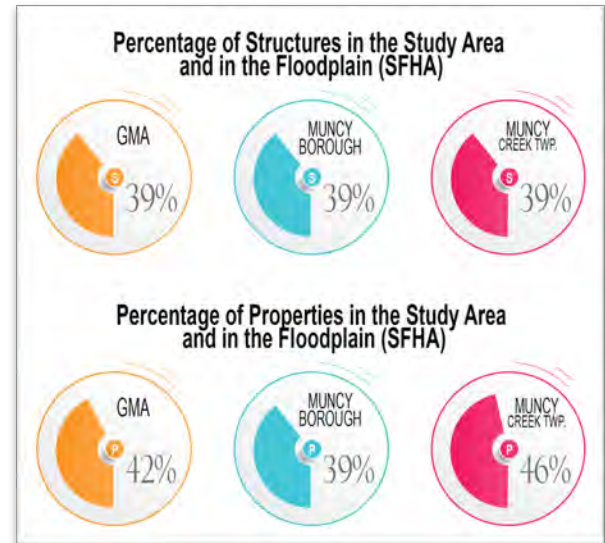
Percentage of Structures in the Study Area and in the Floodplain (SFHA)

GMA
S
39%

MUNCY BOROUGH
S
39%

MUNCY CREEK TWP.
S
39%

Percentage of Properties in the Study Area and in the Floodplain (SFHA)

GMA
P
42%

MUNCY BOROUGH
P
39%

MUNCY CREEK TWP.
P
46%